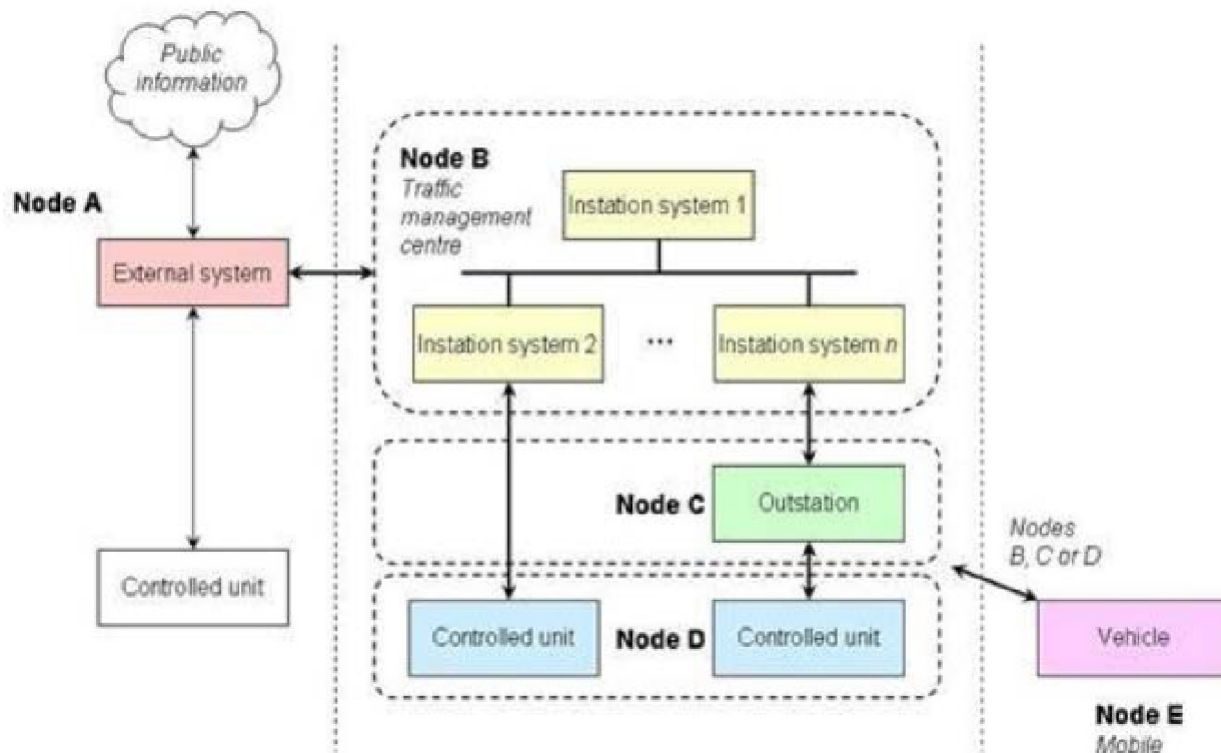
Public information

Node A

External system

Controlled unit

Node B
Traffic management centre

Instation system 1

Instation system 2

...

Instation system $n$

Node C

Outstation

Controlled unit

Node D

Controlled unit

Nodes B, C or D

Vehicle

Node E
Mobile